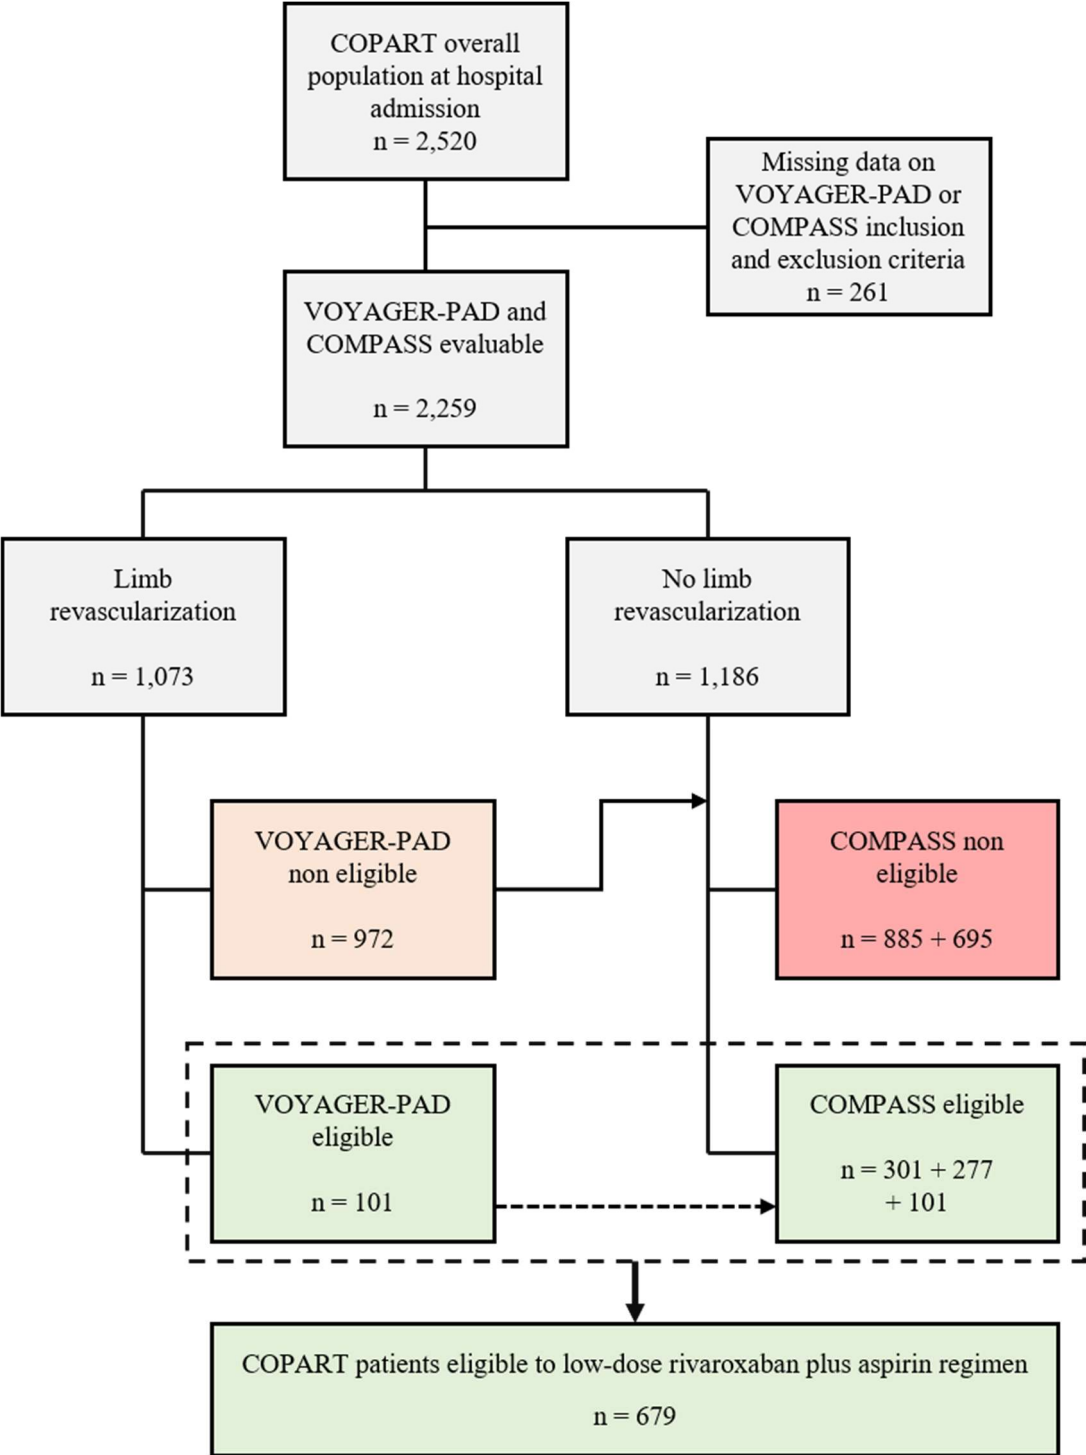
COPART overall population at hospital admission
n = 2,520

Missing data on VOYAGER-PAD or COMPASS inclusion and exclusion criteria
n = 261

VOYAGER-PAD and COMPASS evaluable

n = 2,259

Limb revascularization

n = 1,073

No limb revascularization

n = 1,186

VOYAGER-PAD non eligible

n = 972

COMPASS non eligible

n = 885 + 695

VOYAGER-PAD eligible

n = 101

COMPASS eligible

n = 301 + 277 + 101

COPART patients eligible to low-dose rivaroxaban plus aspirin regimen

n = 679